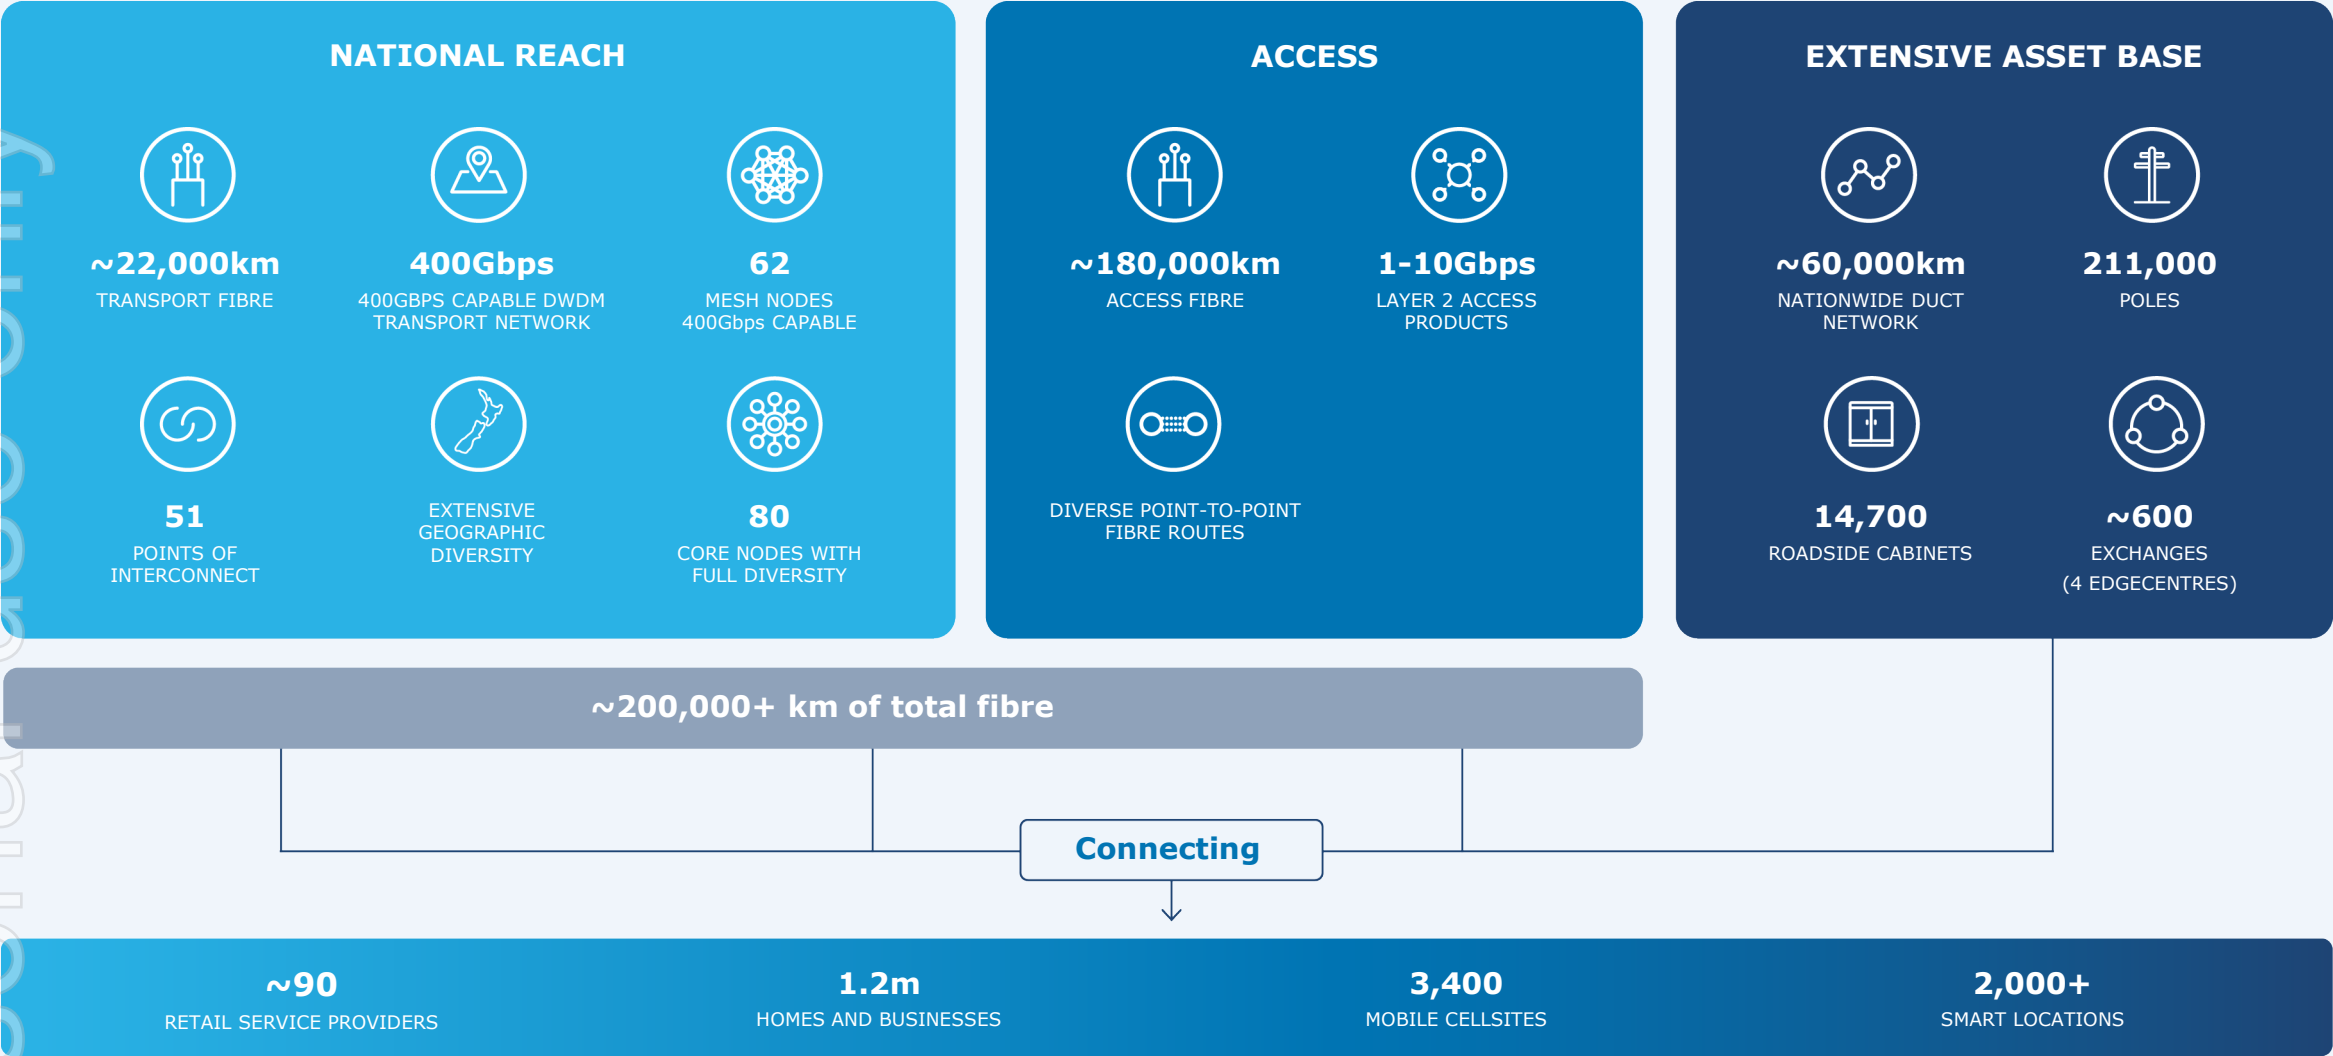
NATIONAL REACH

~22,000km
TRANSPORT FIBRE

400Gbps
400GBPS CAPABLE DWDM TRANSPORT NETWORK

62
MESH NODES 400Gbps CAPABLE

51
POINTS OF INTERCONNECT

EXTENSIVE GEOGRAPHIC DIVERSITY

80
CORE NODES WITH FULL DIVERSITY

ACCESS

~180,000km
ACCESS FIBRE

1-10Gbps
LAYER 2 ACCESS PRODUCTS

DIVERSE POINT-TO-POINT FIBRE ROUTES

EXTENSIVE ASSET BASE

~60,000km
NATIONWIDE DUCT NETWORK

211,000
POLES

14,700
ROADSIDE CABINETS

~600
EXCHANGES
(4 EDGECENTRES)

~200,000+ km of total fibre

Connecting

~90
RETAIL SERVICE PROVIDERS

1.2m
HOMES AND BUSINESSES

3,400
MOBILE CELLSITES

2,000+
SMART LOCATIONS